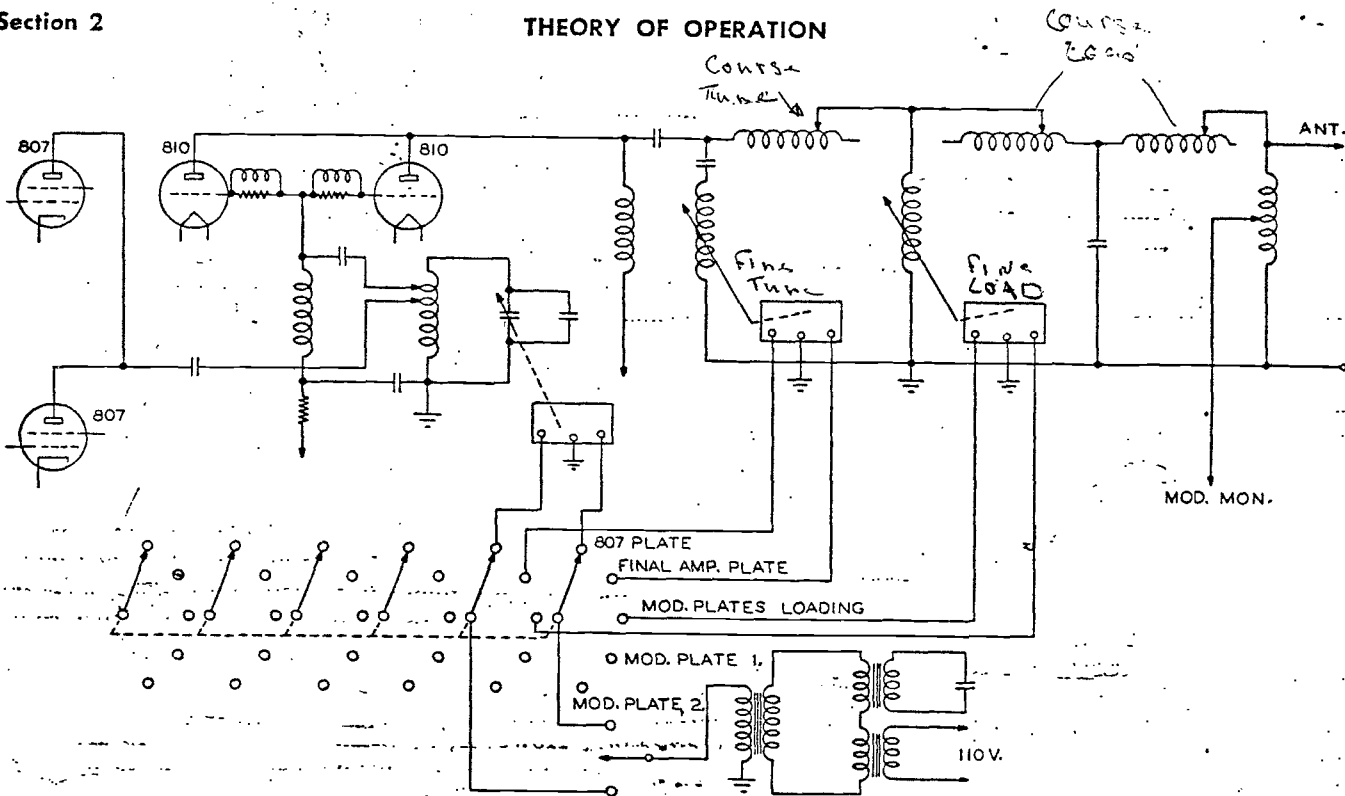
Section 2

THEORY OF OPERATION

Course Load

Course Tune

807

810

810

ANT.

Fine Tune

Fine LOAD

807

MOD. MON.

807 PLATE

FINAL AMP. PLATE

MOD. PLATES LOADING

MOD. PLATE 1.

MOD. PLATE 2.

110 V.